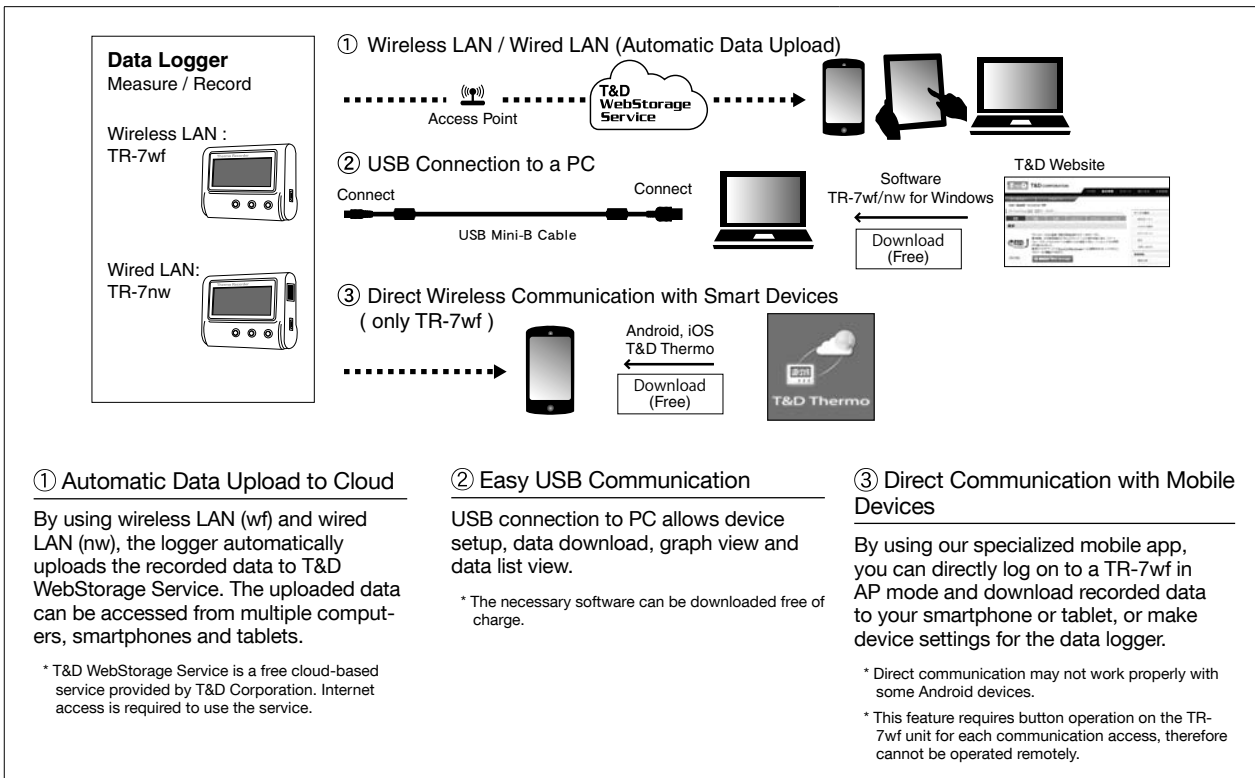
Data Logger
Measure / Record

Wireless LAN :
TR-7wf

Wired LAN:
TR-7nw

① Wireless LAN / Wired LAN (Automatic Data Upload)

Access Point

T&D WebStorage Service

② USB Connection to a PC

Connect

Connect

USB Mini-B Cable

Software
TR-7wf/nw for Windows

Download
(Free)

T&D Website

③ Direct Wireless Communication with Smart Devices
( only TR-7wf )

Android, iOS
T&D Thermo

Download
(Free)

T&D Thermo

① Automatic Data Upload to Cloud

By using wireless LAN (wf) and wired LAN (nw), the logger automatically uploads the recorded data to T&D WebStorage Service. The uploaded data can be accessed from multiple computers, smartphones and tablets.

* T&D WebStorage Service is a free cloud-based service provided by T&D Corporation. Internet access is required to use the service.

② Easy USB Communication

USB connection to PC allows device setup, data download, graph view and data list view.

* The necessary software can be downloaded free of charge.

③ Direct Communication with Mobile Devices

By using our specialized mobile app, you can directly log on to a TR-7wf in AP mode and download recorded data to your smartphone or tablet, or make device settings for the data logger.

* Direct communication may not work properly with some Android devices.

* This feature requires button operation on the TR-7wf unit for each communication access, therefore cannot be operated remotely.